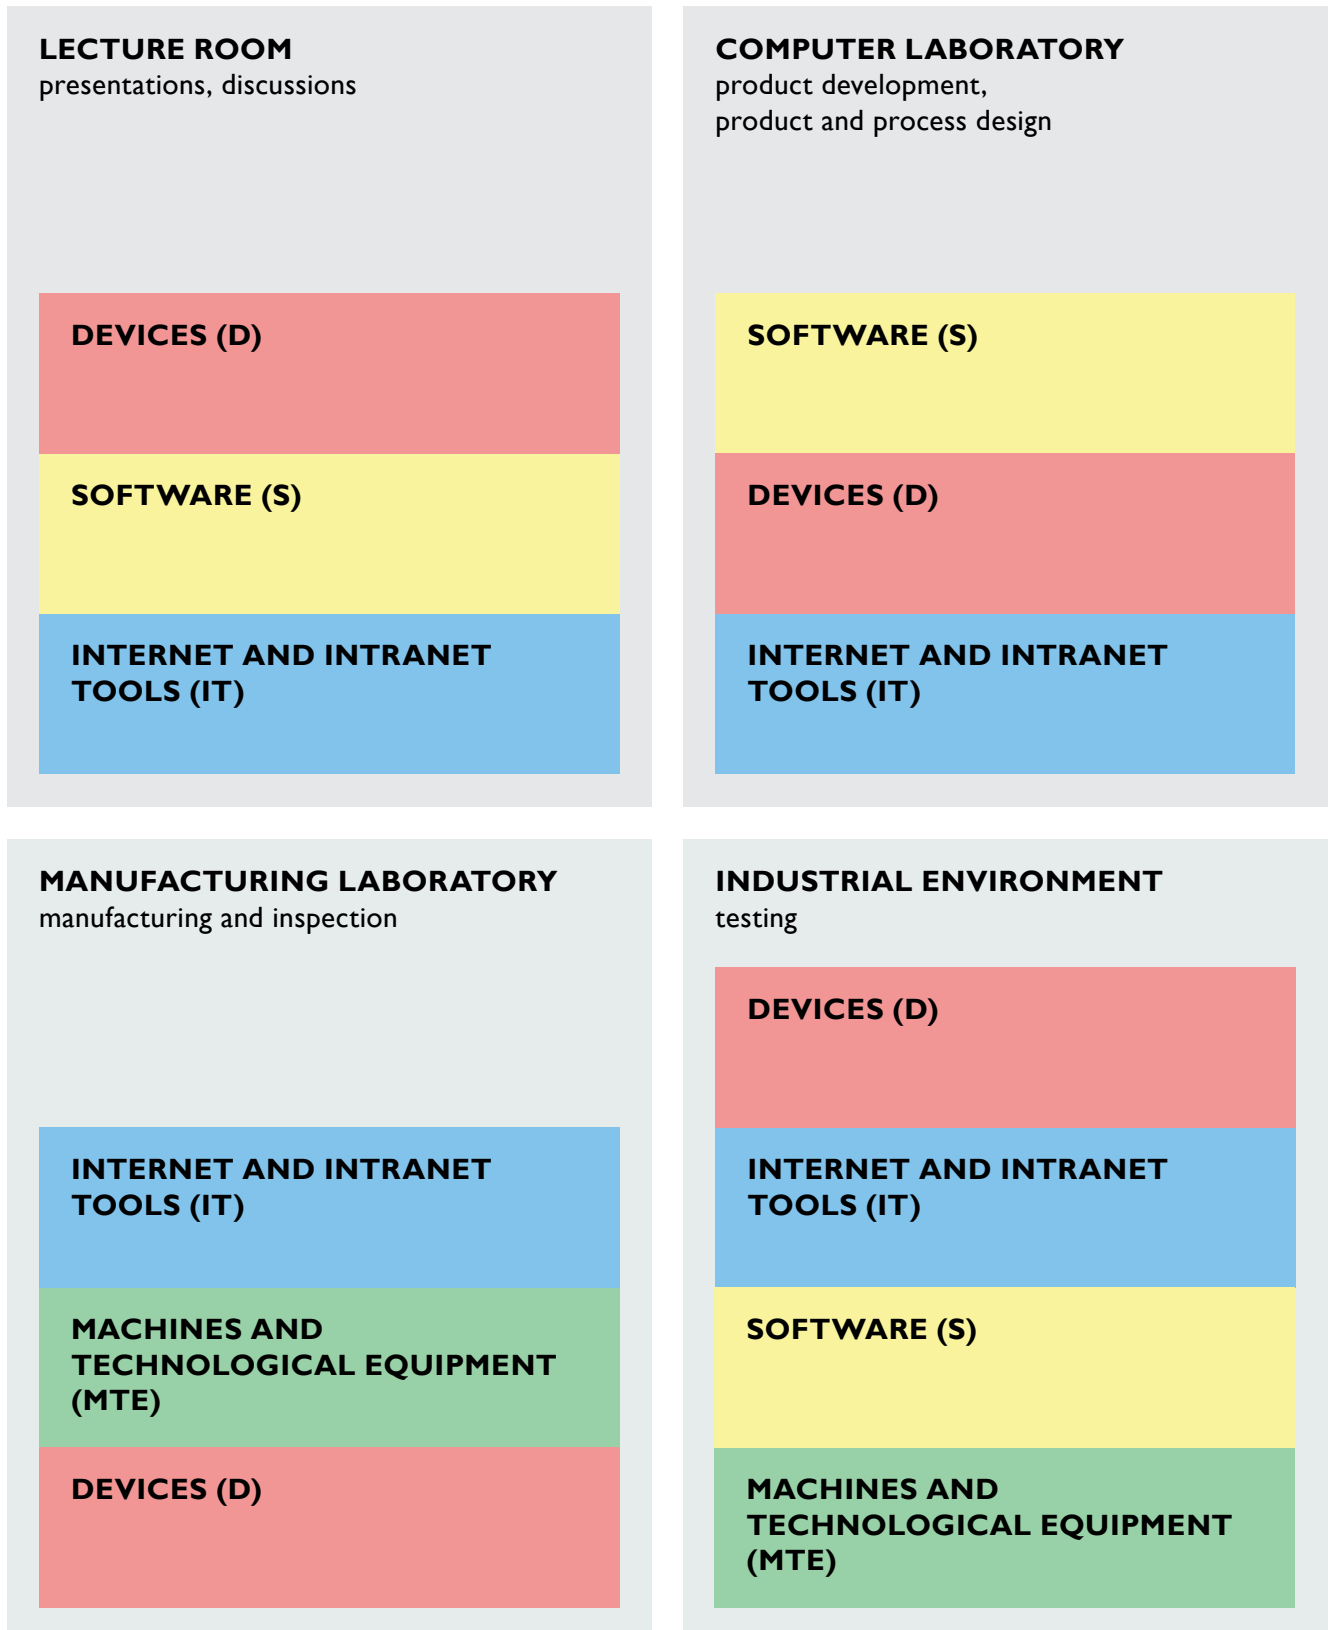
LECTURE ROOM
presentations, discussions

DEVICES (D)

SOFTWARE (S)

INTERNET AND INTRANET TOOLS (IT)

COMPUTER LABORATORY
product development, product and process design

SOFTWARE (S)

DEVICES (D)

INTERNET AND INTRANET TOOLS (IT)

MANUFACTURING LABORATORY
manufacturing and inspection

INTERNET AND INTRANET TOOLS (IT)

MACHINES AND TECHNOLOGICAL EQUIPMENT (MTE)

DEVICES (D)

INDUSTRIAL ENVIRONMENT
testing

DEVICES (D)

INTERNET AND INTRANET TOOLS (IT)

SOFTWARE (S)

MACHINES AND TECHNOLOGICAL EQUIPMENT (MTE)